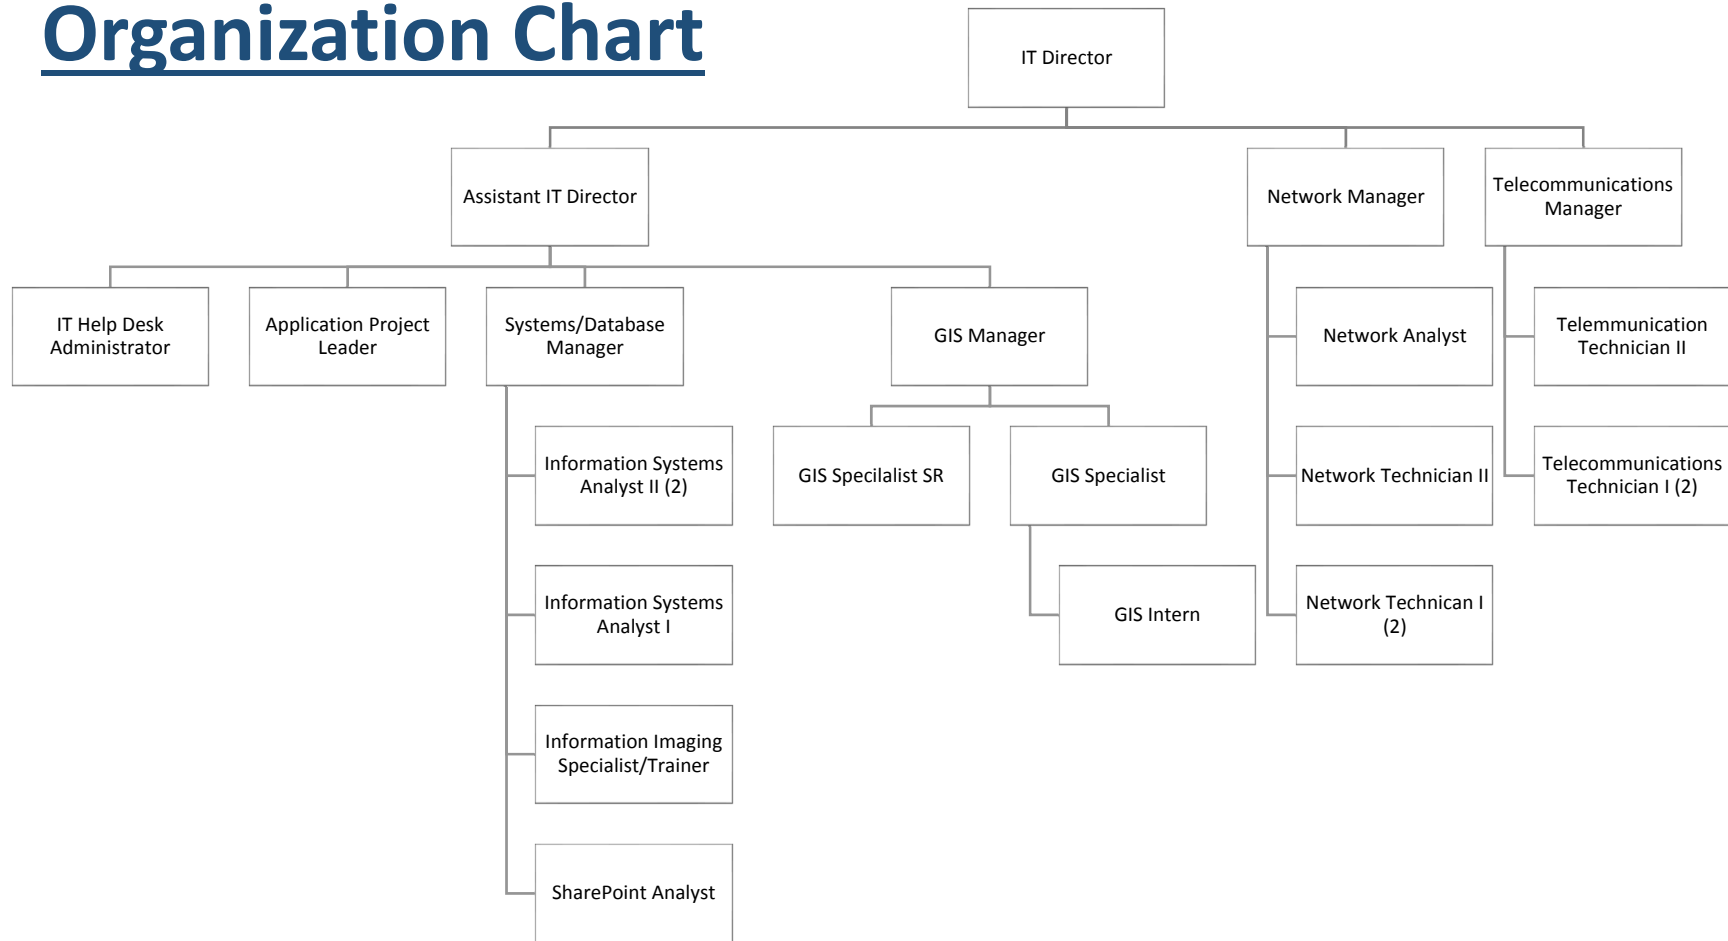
Organization Chart

IT Director

Assistant IT Director

Network Manager

Telecommunications Manager

IT Help Desk Administrator

Application Project Leader

Systems/Database Manager

Information Systems Analyst II (2)

Information Systems Analyst I

Information Imaging Specialist/Trainer

SharePoint Analyst

GIS Manager

GIS Specialist SR

GIS Specialist

GIS Intern

Network Analyst

Network Technician II

Network Technican I (2)

Telemmunication Technician II

Telecommunications Technician I (2)